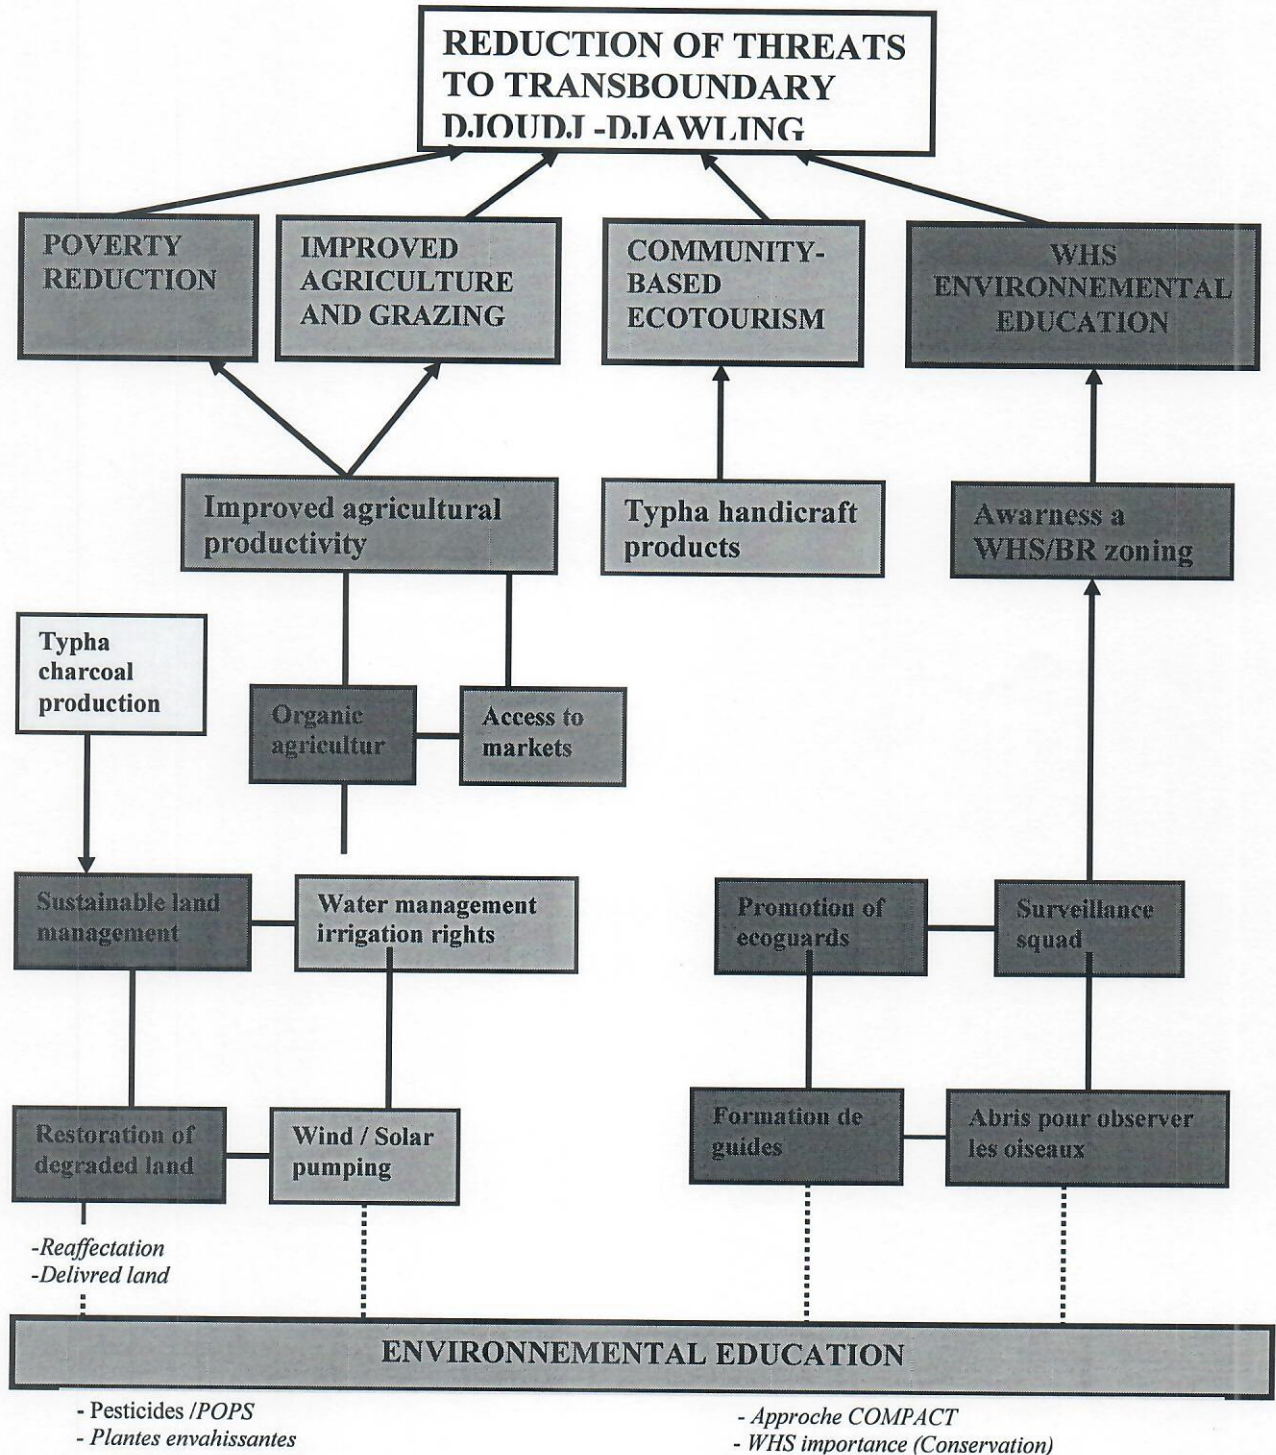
REDUCTION OF THREATS TO TRANSBOUNDARY DJOUDJ -DJAWLING

POVERTY REDUCTION

IMPROVED AGRICULTURE AND GRAZING

COMMUNITY-BASED ECOTOURISM

WHS ENVIRONNEMENTAL EDUCATION

Improved agricultural productivity

Typha handicraft products

Awarness a WHS/BR zoning

Typha charcoal production

Organic agricultur

Access to markets

Sustainable land management

Water management irrigation rights

Promotion of ecoguards

Surveillance squad

Restoration of degraded land

Wind / Solar pumping

Formation de guides

Abris pour observer les oiseaux

-Reaffectation
-Delivred land

ENVIRONNEMENTAL EDUCATION

- Pesticides /POPS
- Plantes envahissantes

- Approche COMPACT
- WHS importance (Conservation)